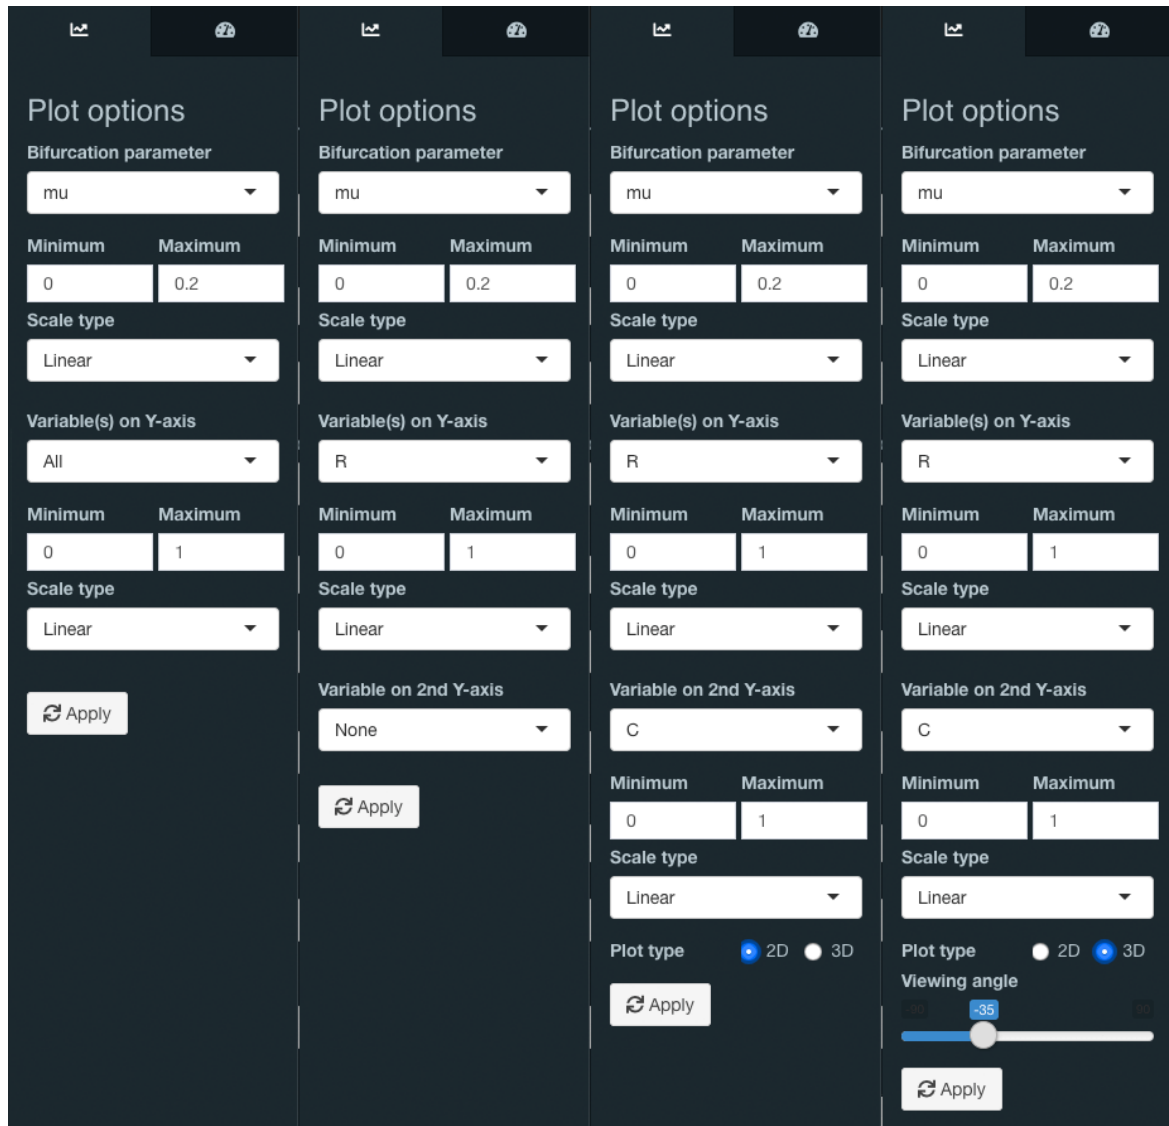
Plot options

Bifurcation parameter

mu

Minimum Maximum

0 0.2

Scale type

Linear

Variable(s) on Y-axis

All

Minimum Maximum

0 1

Scale type

Linear

Apply

Plot options

Bifurcation parameter

mu

Minimum Maximum

0 0.2

Scale type

Linear

Variable(s) on Y-axis

R

Minimum Maximum

0 1

Scale type

Linear

Variable on 2nd Y-axis

None

Apply

Plot options

Bifurcation parameter

mu

Minimum Maximum

0 0.2

Scale type

Linear

Variable(s) on Y-axis

R

Minimum Maximum

0 1

Scale type

Linear

Variable on 2nd Y-axis

C

Minimum Maximum

0 1

Scale type

Linear

Plot type 2D 3D

Apply

Plot options

Bifurcation parameter

mu

Minimum Maximum

0 0.2

Scale type

Linear

Variable(s) on Y-axis

R

Minimum Maximum

0 1

Scale type

Linear

Variable on 2nd Y-axis

C

Minimum Maximum

0 1

Scale type

Linear

Plot type 2D 3D

Viewing angle

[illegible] -35 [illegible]

Apply